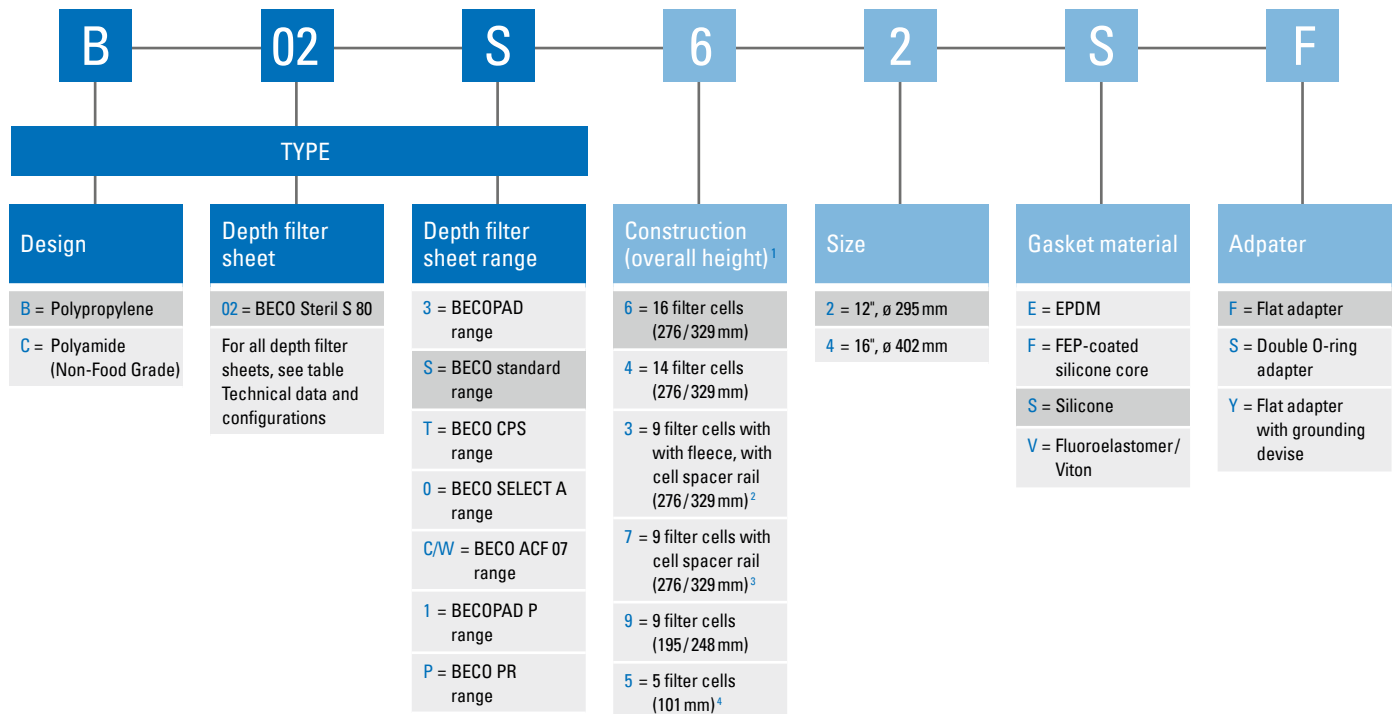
B 02 S 6 2 S F

TYPE

Design

B = Polypropylene

C = Polyamide (Non-Food Grade)

Depth filter sheet

02 = BECO Steril S 80

For all depth filter sheets, see table Technical data and configurations

Depth filter sheet range

3 = BECOPAD range

S = BECO standard range

T = BECO CPS range

0 = BECO SELECT A range

C/W = BECO ACF 07 range

1 = BECOPAD P range

P = BECO PR range

Construction (overall height)$^1$

6 = 16 filter cells (276/329 mm)

4 = 14 filter cells (276/329 mm)

3 = 9 filter cells with with fleece, with cell spacer rail (276/329 mm)$^2$

7 = 9 filter cells with cell spacer rail (276/329 mm)$^3$

9 = 9 filter cells (195/248 mm)

5 = 5 filter cells (101 mm)$^4$

Size

2 = 12", ø 295 mm

4 = 16", ø 402 mm

Gasket material

E = EPDM

F = FEP-coated silicone core

S = Silicone

V = Fluoroelastomer/ Viton

Adpater

F = Flat adapter

S = Double O-ring adapter

Y = Flat adapter with grounding devise